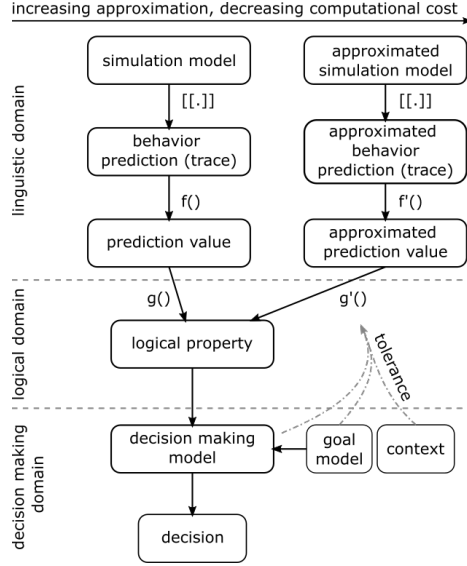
increasing approximation, decreasing computational cost

linguistic domain

simulation model

[[.]]

behavior prediction (trace)

f()

prediction value

approximated simulation model

[[.]]

approximated behavior prediction (trace)

f'()

approximated prediction value

logical domain

g()

g'()

logical property

tolerance

decision making domain

decision making model

goal model

context

decision